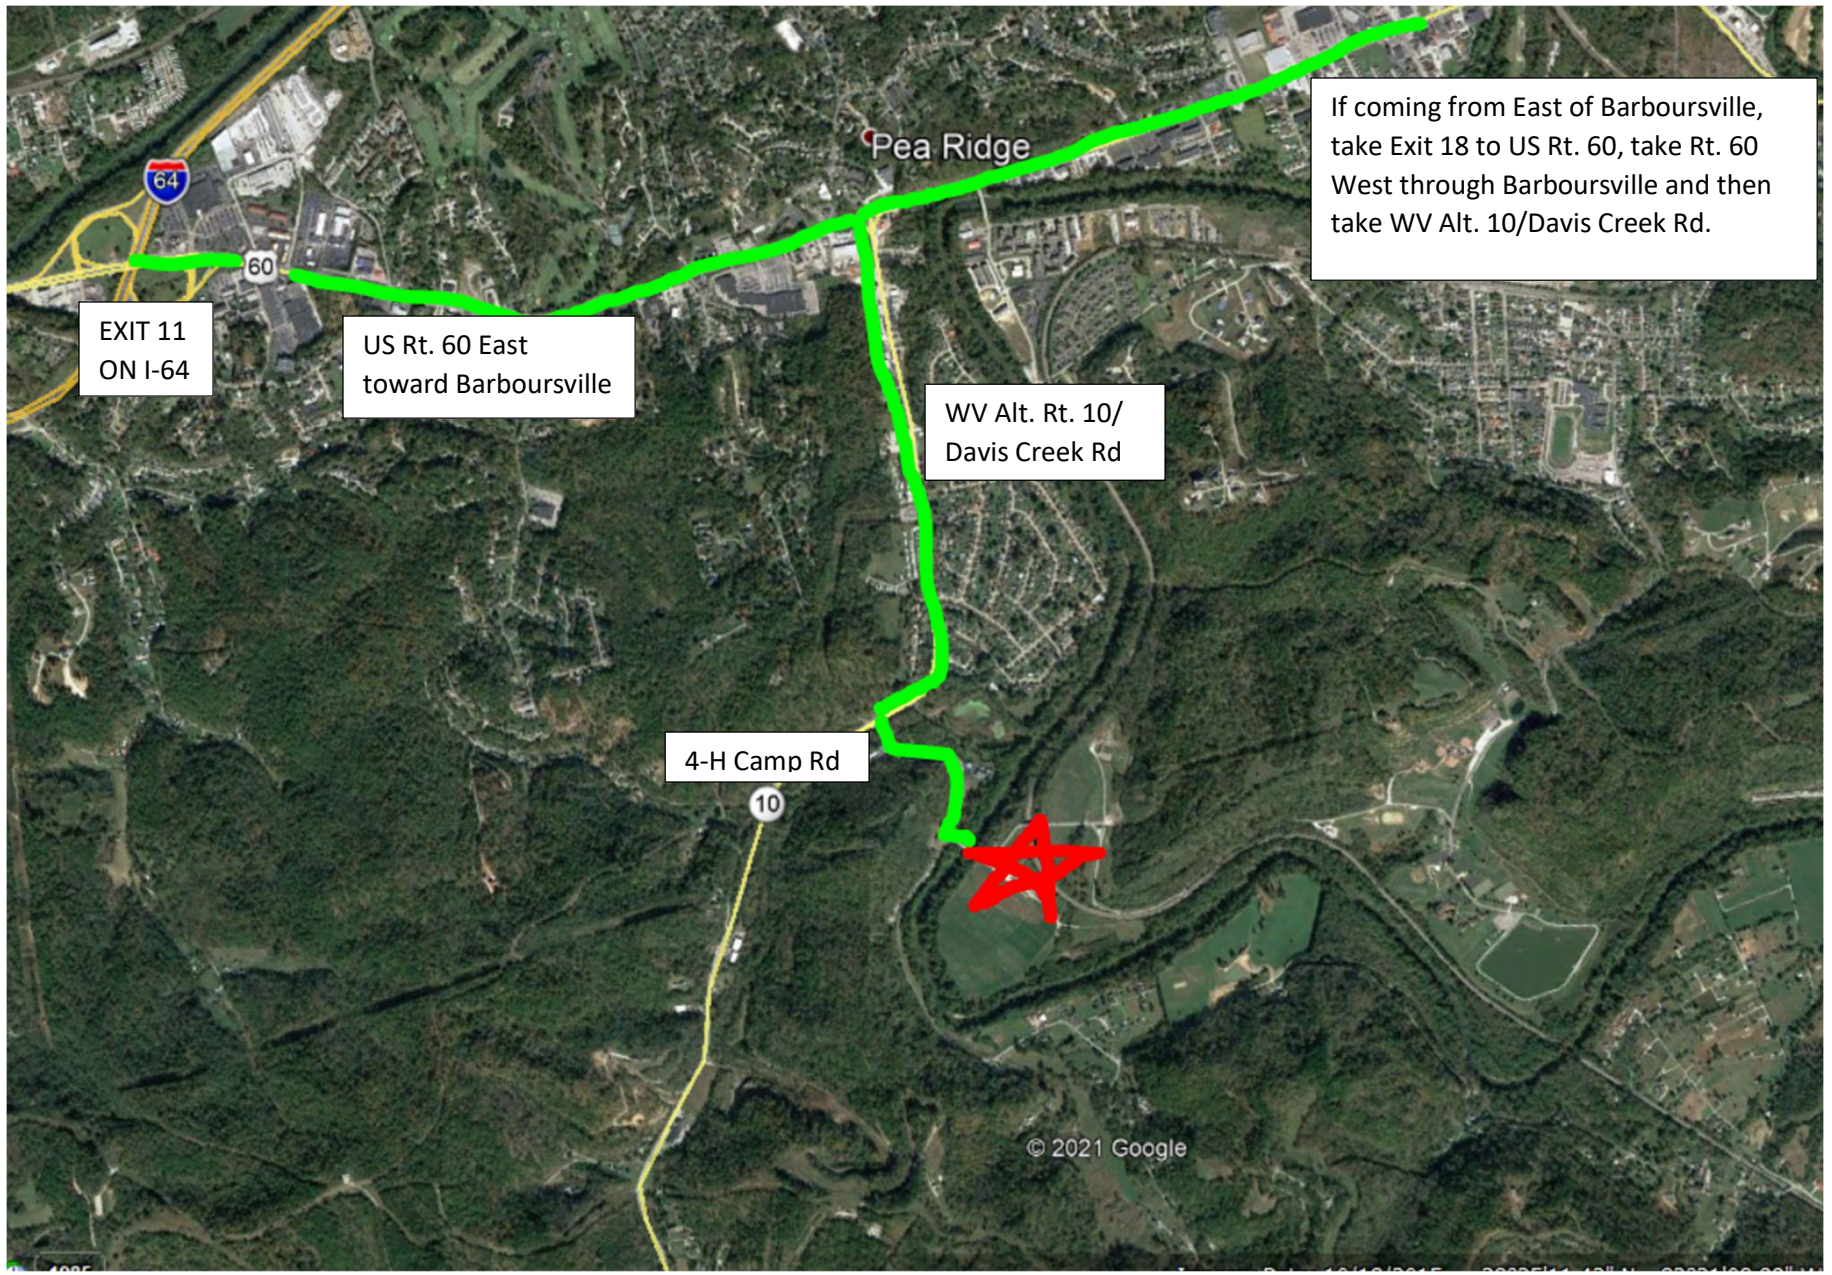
64

Pea Ridge

If coming from East of Barboursville, take Exit 18 to US Rt. 60, take Rt. 60 West through Barboursville and then take WV Alt. 10/Davis Creek Rd.

60

EXIT 11
ON I-64

US Rt. 60 East
toward Barboursville

WV Alt. Rt. 10/
Davis Creek Rd

4-H Camp Rd

10

© 2021 Google

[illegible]